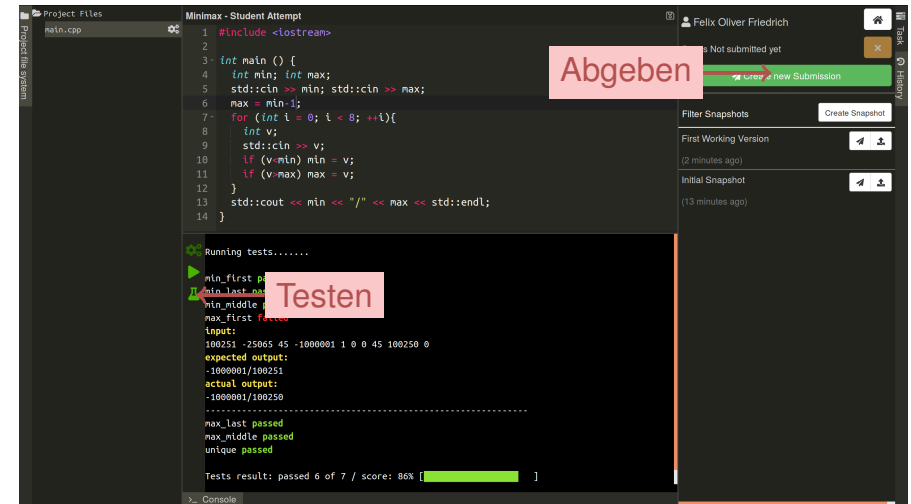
Project Files
main.cpp
Project file system
Minimax - Student Attempt
1 #include <iostream>
2
3 int main () {
4 int min; int max;
5 std::cin >> min; std::cin >> max;
6 max = min-1;
7 for (int i = 0; i < 8; ++i){
8 int v;
9 std::cin >> v;
10 if (v<min) min = v;
11 if (v>max) max = v;
12 }
13 std::cout << min << "/" << max << std::endl;
14 }

Running tests.......

min_first pa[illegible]
min_last pas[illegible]
min_middle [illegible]
max_first failed
input:
100251 -25065 45 -1000001 1 0 0 45 100250 0
expected output:
-1000001/100251
actual output:
-1000001/100250
------------------------------------------------------------
max_last passed
max_middle passed
unique passed

Tests result: passed 6 of 7 / score: 86% [ ]

Testen

>_ Console

Felix Oliver Friedrich
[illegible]s Not submitted yet
Abgeben
Crea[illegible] new Submission
Filter Snapshots
Create Snapshot
First Working Version
(2 minutes ago)
Initial Snapshot
(13 minutes ago)
Task
History